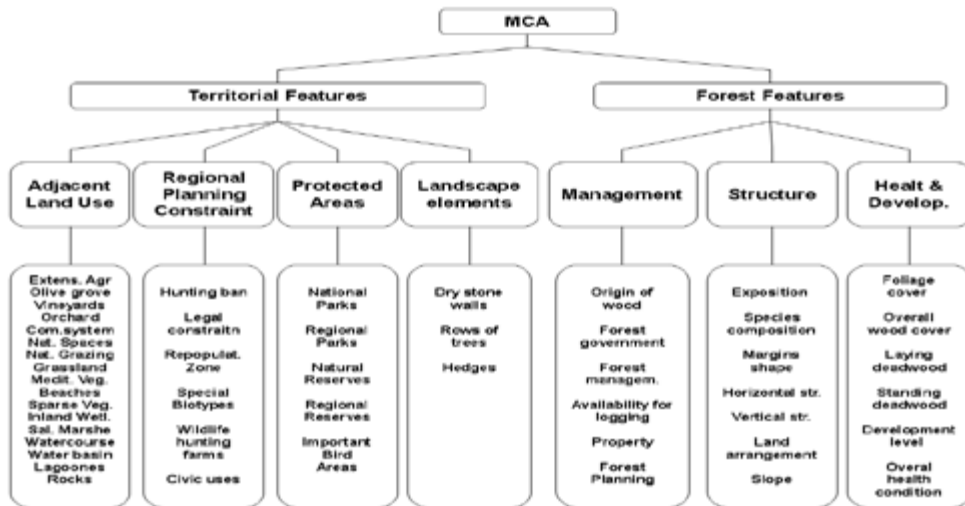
MCA

Territorial Features

Forest Features

Adjacent Land Use

Regional Planning Constraint

Protected Areas

Landscape elements

Management

Structure

Healt & Develop.

Extens. Agr
Olive grove
Vineyards
Orchard
Com.system
Nat. Spaces
Nat. Grazing
Grassland
Medit. Veg.
Beaches
Sparse Veg.
Inland Wetl.
Sal. Marshe
Watercourse
Water basin
Lagoones
Rocks

Hunting ban
Legal constraitn
Repopulat. Zone
Special Biotypes
Wildlife hunting farms
Civic uses

National Parks
Regional Parks
Natural Reserves
Regional Reserves
Important Bird Areas

Dry stone walls
Rows of trees
Hedges

Origin of wood
Forest government
Forest managem.
Availability for logging
Property
Forest Planning

Exposition
Species composition
Margins shape
Horizontal str.
Vertical str.
Land arrangement
Slope

Foliage cover
Overall wood cover
Laying deadwood
Standing deadwood
Development level
Overal health condition